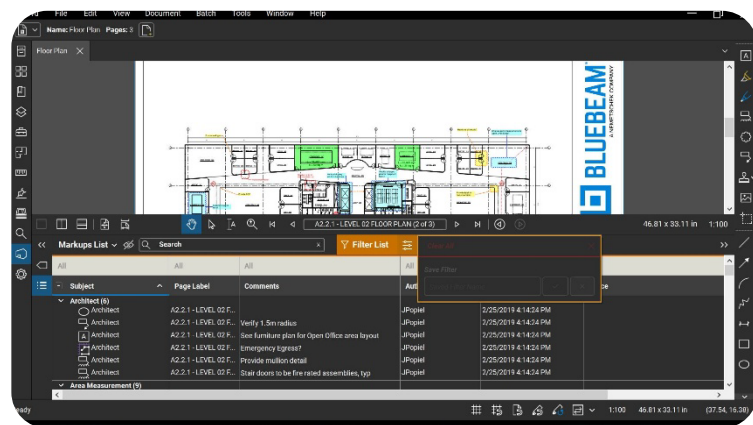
File Edit View Document Batch Tools Window Help

Name: Floor Plan Pages: 3

Floor Plan

BLUEBEAM
A NEMETSCHEK COMPANY

A2.2.1 - LEVEL 02 FLOOR PLAN (2 of 3)

46.81 x 33.11 in 1:100

Markups List

Search

Filter List

Save Filter

All | All | All | All

| Subject | Page Label | Comments | Author | Date |
|---|---|---|---|---|
| Architect (6) | | | | |
| Architect | A2.2.1 - LEVEL 02 F... | | JPopiel | 2/25/2019 4:14:24 PM |
| Architect | A2.2.1 - LEVEL 02 F... | Verify 1.5m radius | JPopiel | 2/25/2019 4:14:24 PM |
| Architect | A2.2.1 - LEVEL 02 F... | See furniture plan for Open Office area layout | JPopiel | 2/25/2019 4:14:24 PM |
| Architect | A2.2.1 - LEVEL 02 F... | Emergency Egress? | JPopiel | 2/25/2019 4:14:24 PM |
| Architect | A2.2.1 - LEVEL 02 F... | Provide mullion detail | JPopiel | 2/25/2019 4:14:24 PM |
| Architect | A2.2.1 - LEVEL 02 F... | Stair doors to be fire rated assemblies, typ | JPopiel | 2/25/2019 4:14:24 PM |
| Area Measurement (9) | | | | |

eady

1:100 46.81 x 33.11 in (37.54, 16.30)